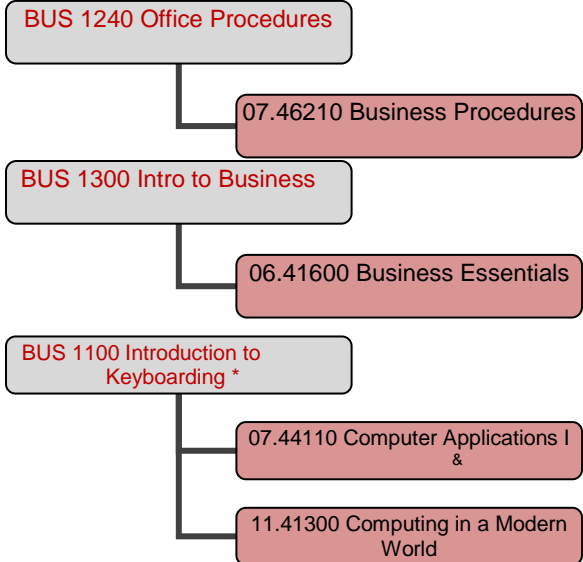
BUS 1240 Office Procedures

07.46210 Business Procedures

BUS 1300 Intro to Business

06.41600 Business Essentials

BUS 1100 Introduction to Keyboarding *

07.44110 Computer Applications I &

11.41300 Computing in a Modern World